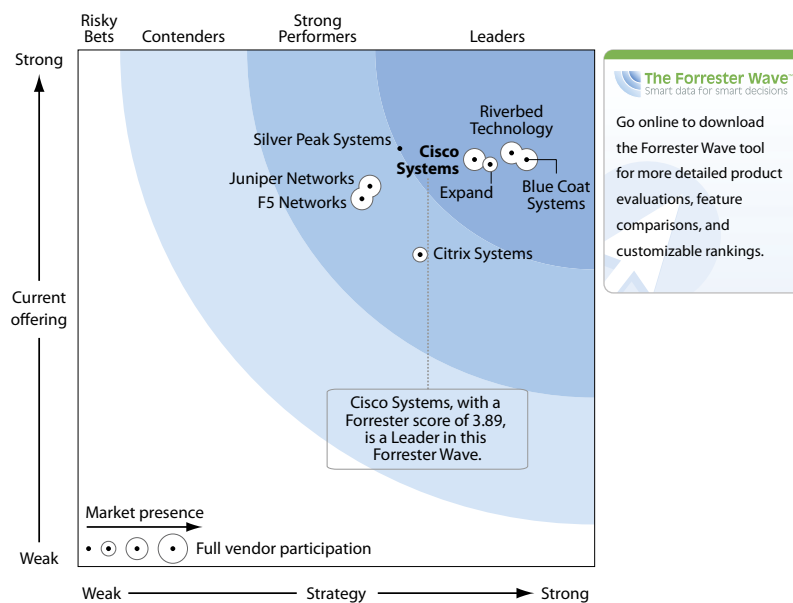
Risky Bets
Contenders
Strong Performers
Leaders

Strong

Current offering

Weak

Silver Peak Systems
Riverbed Technology
Cisco Systems
Expand
Blue Coat Systems
Juniper Networks
F5 Networks
Citrix Systems

Cisco Systems, with a Forrester score of 3.89, is a Leader in this Forrester Wave.

Market presence
Full vendor participation

Weak
Strategy
Strong

The Forrester Wave™
Smart data for smart decisions

Go online to download the Forrester Wave tool for more detailed product evaluations, feature comparisons, and customizable rankings.